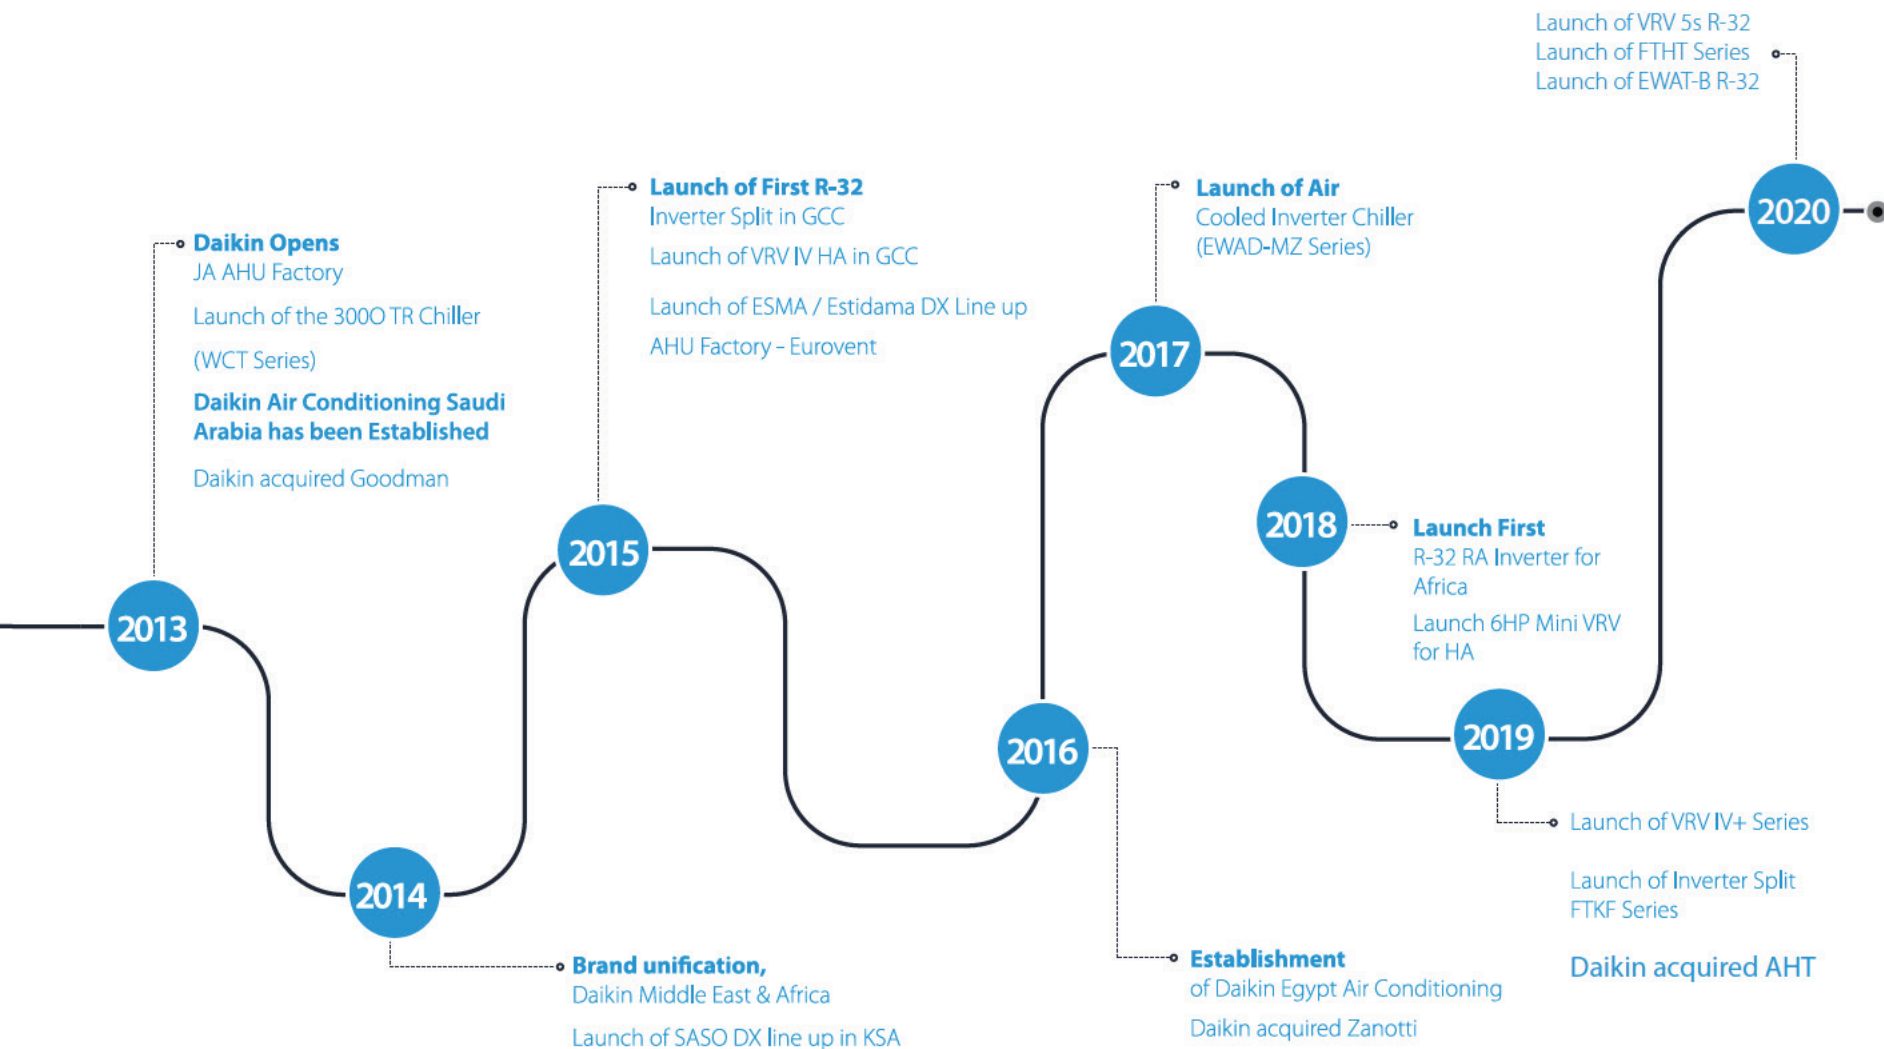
2013

**Daikin Opens** JA AHU Factory

Launch of the 3000 TR Chiller

(WCT Series)

**Daikin Air Conditioning Saudi Arabia has been Established**

Daikin acquired Goodman

2014

**Brand unification,** Daikin Middle East & Africa

Launch of SASO DX line up in KSA

2015

**Launch of First R-32** Inverter Split in GCC

Launch of VRV IV HA in GCC

Launch of ESMA / Estidama DX Line up

AHU Factory - Eurovent

2016

**Establishment** of Daikin Egypt Air Conditioning

Daikin acquired Zanotti

2017

**Launch of Air** Cooled Inverter Chiller (EWAD-MZ Series)

2018

**Launch First** R-32 RA Inverter for Africa

Launch 6HP Mini VRV for HA

2019

Launch of VRV IV+ Series

Launch of Inverter Split FTKF Series

Daikin acquired AHT

2020

Launch of VRV 5s R-32
Launch of FTHT Series
Launch of EWAT-B R-32